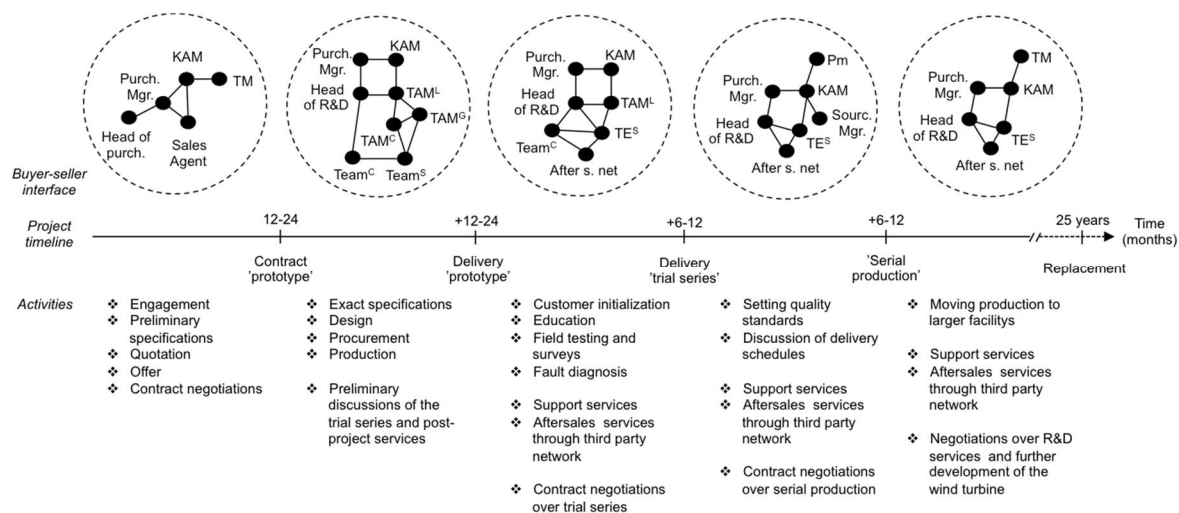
KAM
Purch. Mgr.
TM
Head of purch.
Sales Agent

Purch. Mgr.
KAM
Head of R&D
TAM$^{L}$
TAM$^{G}$
TAM$^{C}$
Team$^{C}$
Team$^{S}$

Purch. Mgr.
KAM
Head of R&D
TAM$^{L}$
TE$^{S}$
Team$^{C}$
After s. net

Pm
Purch. Mgr.
KAM
Head of R&D
Sourc. Mgr.
TE$^{S}$
After s. net

TM
Purch. Mgr.
KAM
Head of R&D
TE$^{S}$
After s. net

Buyer-seller interface

Project timeline
12-24
Contract 'prototype'
+12-24
Delivery 'prototype'
+6-12
Delivery 'trial series'
+6-12
'Serial production'
25 years
Replacement
Time (months)

Activities

❖ Engagement
❖ Preliminary specifications
❖ Quotation
❖ Offer
❖ Contract negotiations

❖ Exact specifications
❖ Design
❖ Procurement
❖ Production

❖ Preliminary discussions of the trial series and post-project services

❖ Customer initialization
❖ Education
❖ Field testing and surveys
❖ Fault diagnosis

❖ Support services
❖ Aftersales services through third party network

❖ Contract negotiations over trial series

❖ Setting quality standards
❖ Discussion of delivery schedules

❖ Support services
❖ Aftersales services through third party network

❖ Contract negotiations over serial production

❖ Moving production to larger facilitys

❖ Support services
❖ Aftersales services through third party network

❖ Negotiations over R&D services and further development of the wind turbine